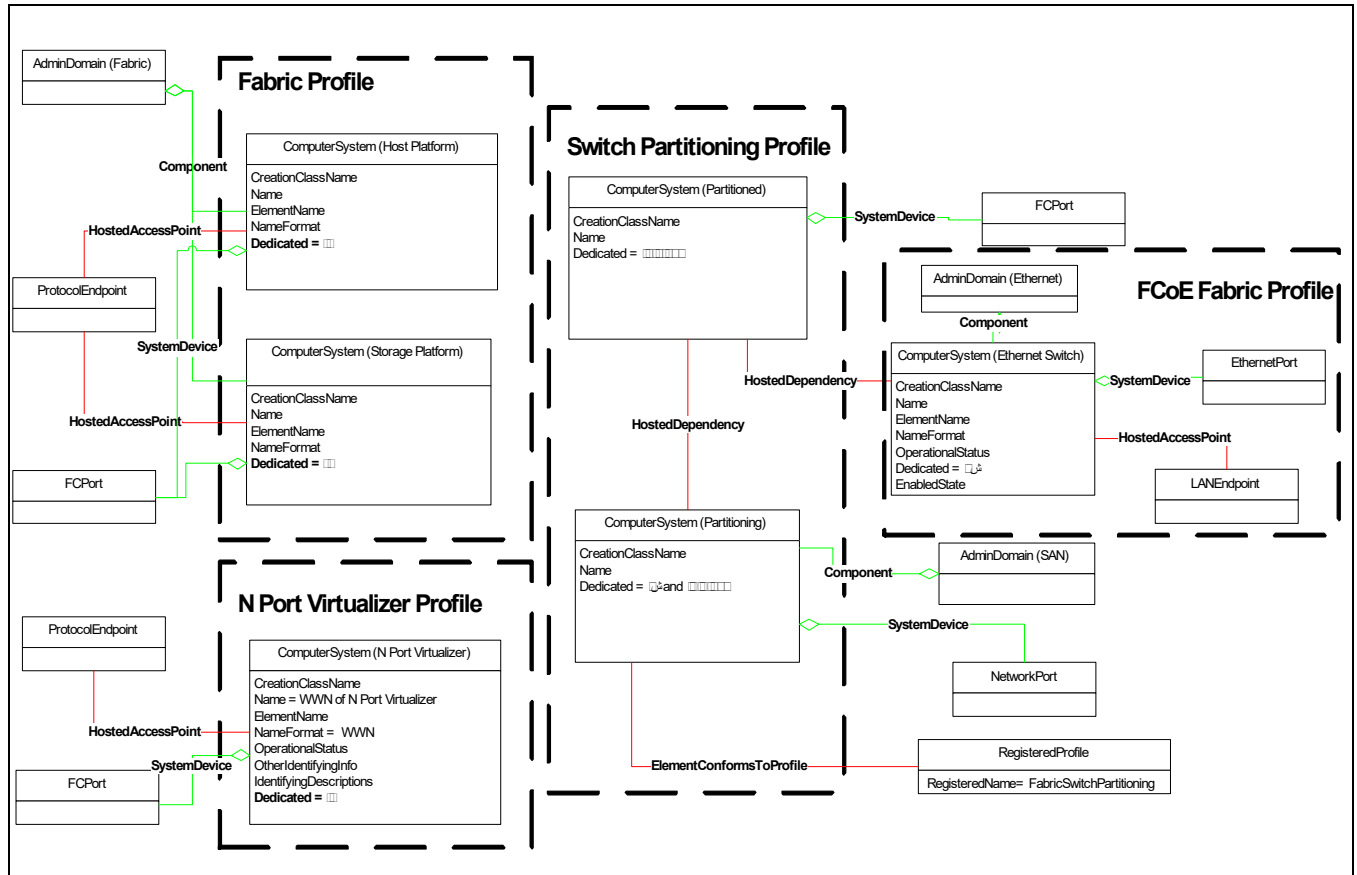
AdminDomain (Fabric)

Fabric Profile

Component

ComputerSystem (Host Platform)

CreationClassName
Name
ElementName
NameFormat
Dedicated = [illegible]

HostedAccessPoint

ProtocolEndpoint

SystemDevice

ComputerSystem (Storage Platform)

CreationClassName
Name
ElementName
NameFormat
Dedicated = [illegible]

HostedAccessPoint

FCPort

Switch Partitioning Profile

ComputerSystem (Partitioned)

CreationClassName
Name
Dedicated = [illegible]

SystemDevice

FCPort

FCoE Fabric Profile

AdminDomain (Ethernet)

Component

ComputerSystem (Ethernet Switch)

CreationClassName
Name
ElementName
NameFormat
OperationalStatus
Dedicated = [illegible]
EnabledState

SystemDevice

EthernetPort

HostedDependency

HostedAccessPoint

LANEndpoint

HostedDependency

ComputerSystem (Partitioning)

CreationClassName
Name
Dedicated = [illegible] and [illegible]

Component

AdminDomain (SAN)

SystemDevice

NetworkPort

N Port Virtualizer Profile

ProtocolEndpoint

ComputerSystem (N Port Virtualizer)

CreationClassName
Name = WWN of N Port Virtualizer
ElementName
NameFormat = WWN
OperationalStatus
OtherIdentifyingInfo
IdentifyingDescriptions
Dedicated = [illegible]

HostedAccessPoint

SystemDevice

FCPort

ElementConformsToProfile

RegisteredProfile

RegisteredName= FabricSwitchPartitioning